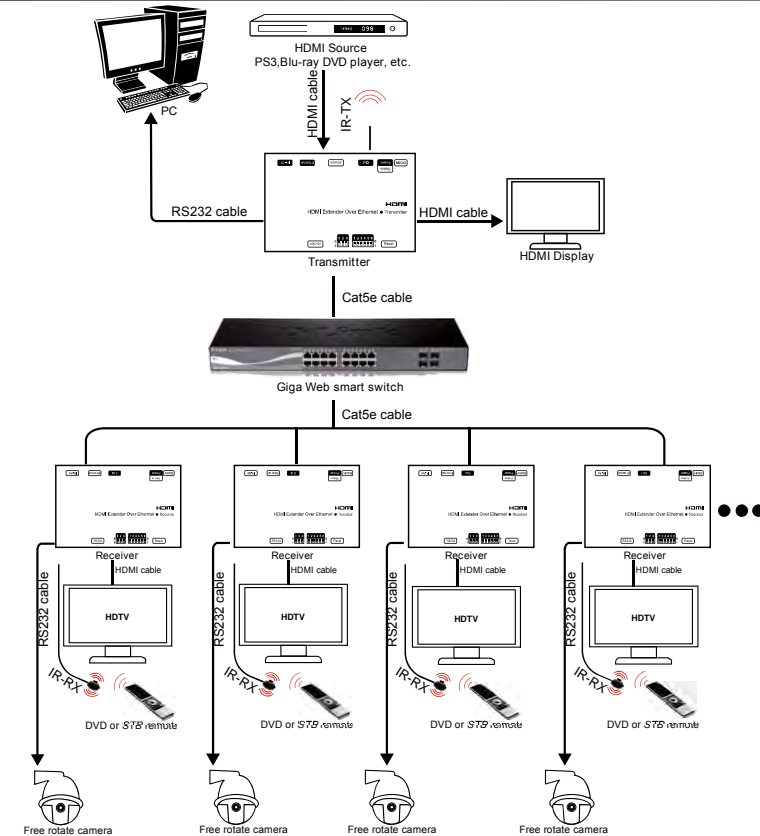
HDMI Source
PS3,Blu-ray DVD player, etc.

PC

HDMI cable

IR-TX

RS232 cable

HDMI Extender Over Ethernet ● Transmitter

HDMI cable

Transmitter

HDMI Display

Cat5e cable

Giga Web smart switch

Cat5e cable

HDMI Extender Over Ethernet ● Receiver

Receiver

HDMI cable

RS232 cable

HDTV

IR-RX

DVD or STB remote

Free rotate camera

HDMI Extender Over Ethernet ● Receiver

Receiver

HDMI cable

RS232 cable

HDTV

IR-RX

DVD or STB remote

Free rotate camera

HDMI Extender Over Ethernet ● Receiver

Receiver

HDMI cable

RS232 cable

HDTV

IR-RX

DVD or STB remote

Free rotate camera

HDMI Extender Over Ethernet ● Receiver

Receiver

HDMI cable

RS232 cable

HDTV

IR-RX

DVD or STB remote

Free rotate camera